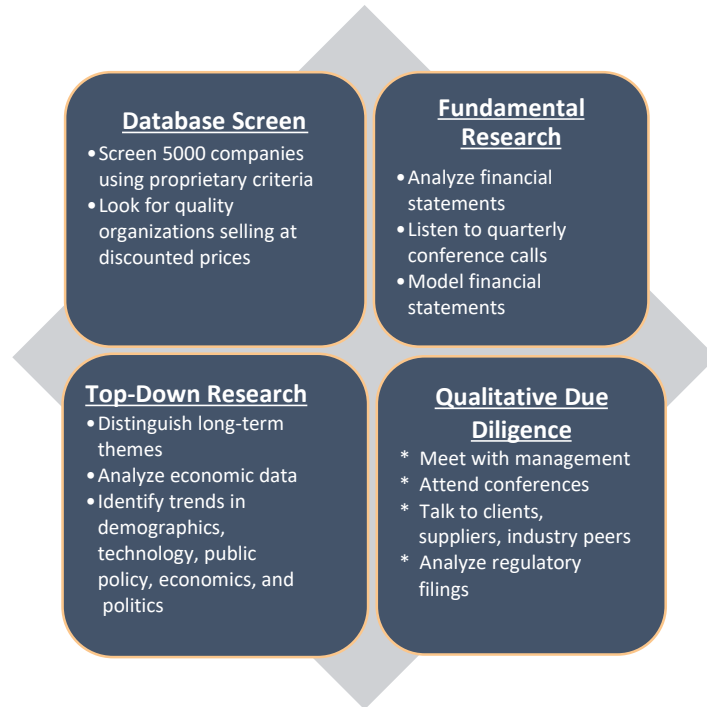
Database Screen

• Screen 5000 companies using proprietary criteria
• Look for quality organizations selling at discounted prices

Fundamental Research

• Analyze financial statements
• Listen to quarterly conference calls
• Model financial statements

Top-Down Research

• Distinguish long-term themes
• Analyze economic data
• Identify trends in demographics, technology, public policy, economics, and politics

Qualitative Due Diligence

* Meet with management
* Attend conferences
* Talk to clients, suppliers, industry peers
* Analyze regulatory filings